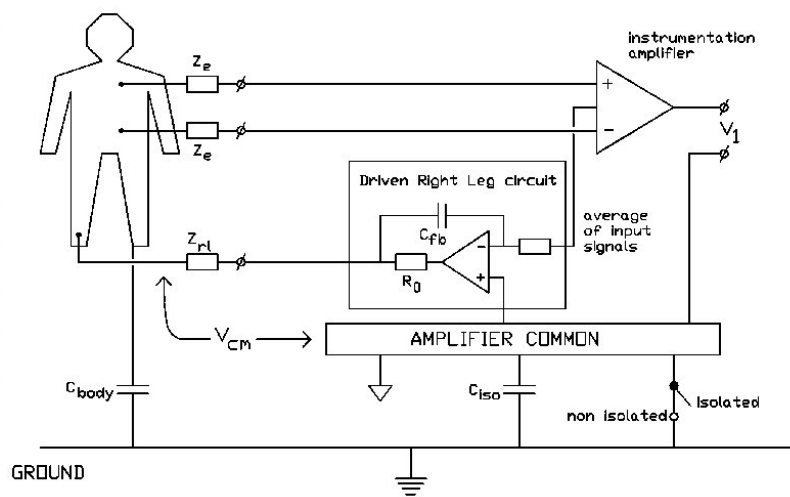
instrumentation amplifier

$Z_e$

$Z_e$

+

−

$V_1$

Driven Right Leg circuit

$C_{fb}$

average of input signals

$Z_{rl}$

$R_0$

−

+

$V_{cm}$

AMPLIFIER COMMON

$C_{body}$

$C_{iso}$

isolated

non isolated

GROUND